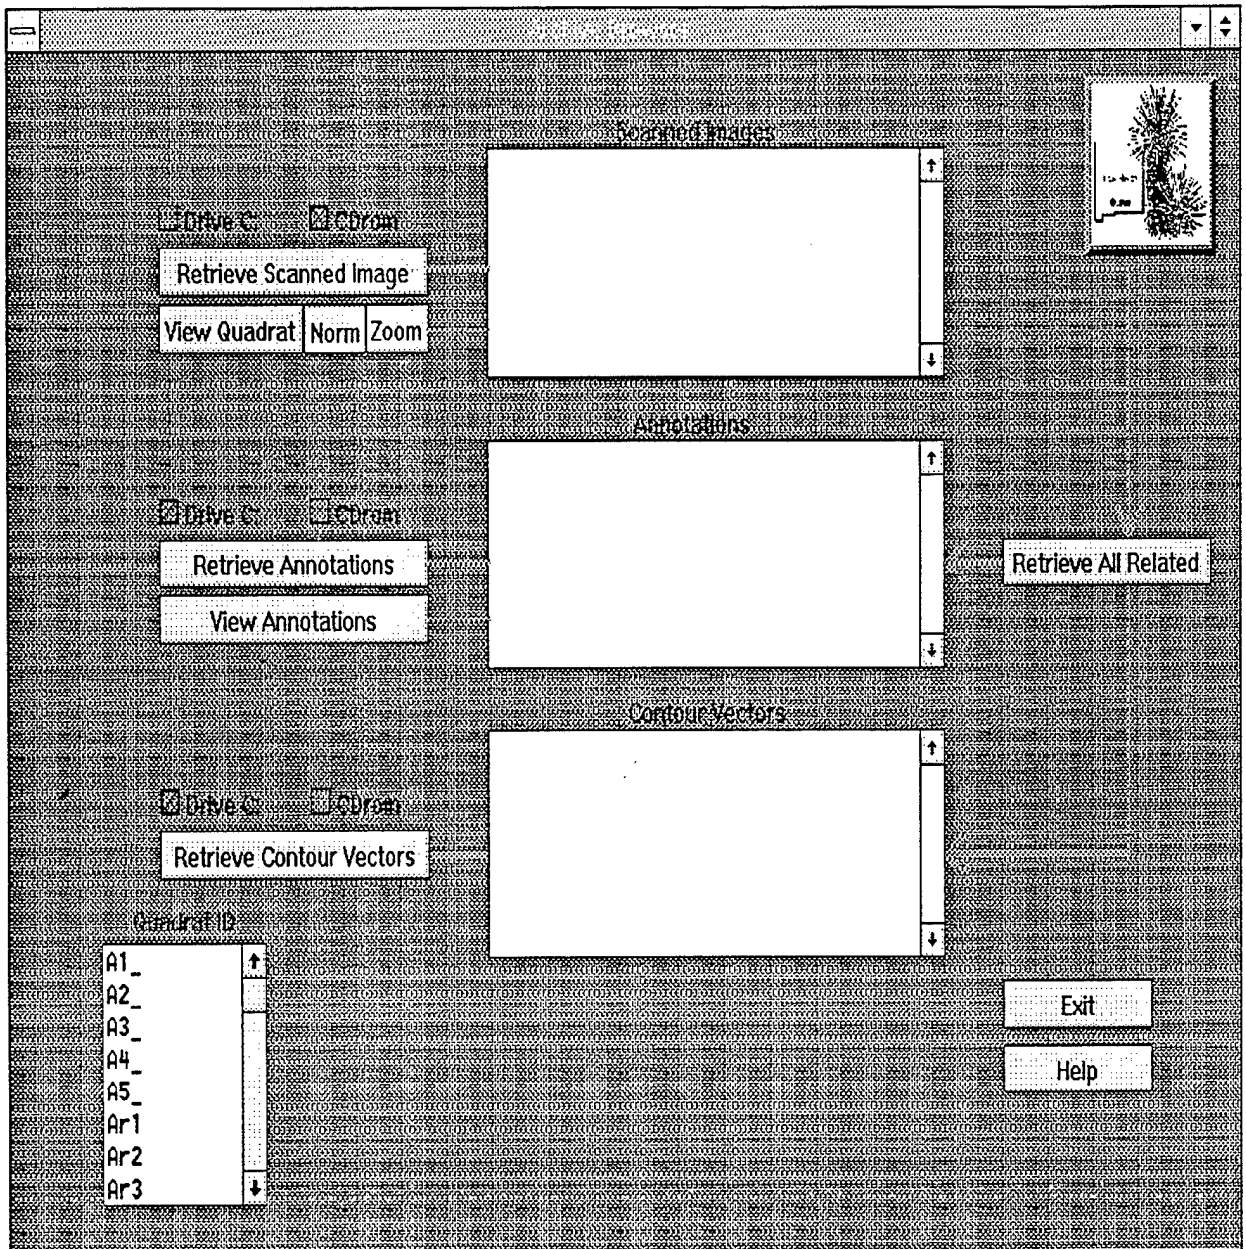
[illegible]

Scanned Images

Drive C: CDrom

Retrieve Scanned Image

View Quadrat Norm Zoom

Annotations

Drive C: CDrom

Retrieve Annotations

View Annotations

Retrieve All Related

Contour Vectors

Drive C: CDrom

Retrieve Contour Vectors

Quadrat ID

A1_
A2_
A3_
A4_
A5_
Ar1
Ar2
Ar3

Exit

Help